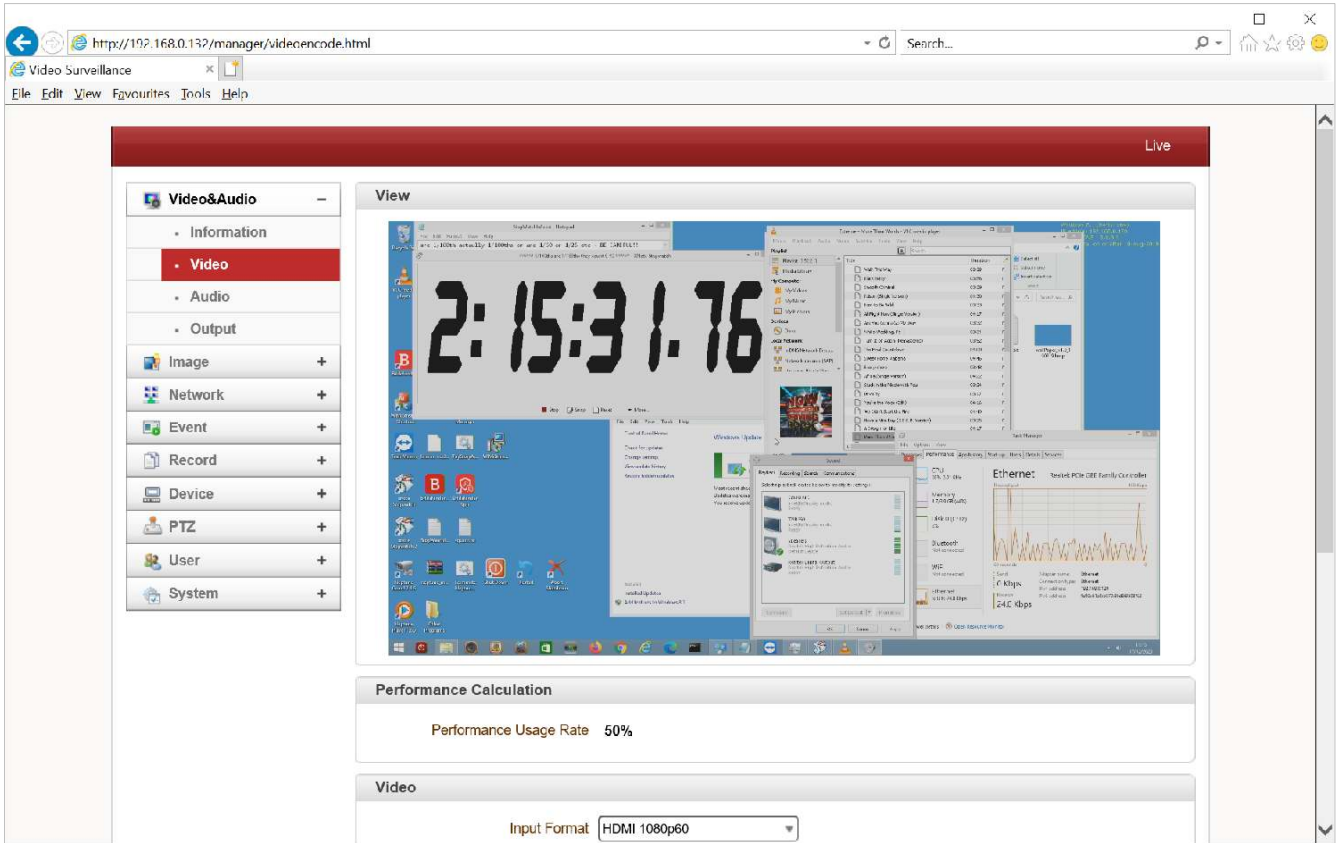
http://192.168.0.132/manager/videoencode.html

Search...

Video Surveillance

File Edit View Favourites Tools Help

Live

Video&Audio −

· Information

· Video

· Audio

· Output

Image +

Network +

Event +

Record +

Device +

PTZ +

User +

System +

View

2:15:31.76

Ethernet

Realtek PCIe GBE Family Controller

0 Kbps

24.0 Kbps

Performance Calculation

Performance Usage Rate 50%

Video

Input Format HDMI 1080p60